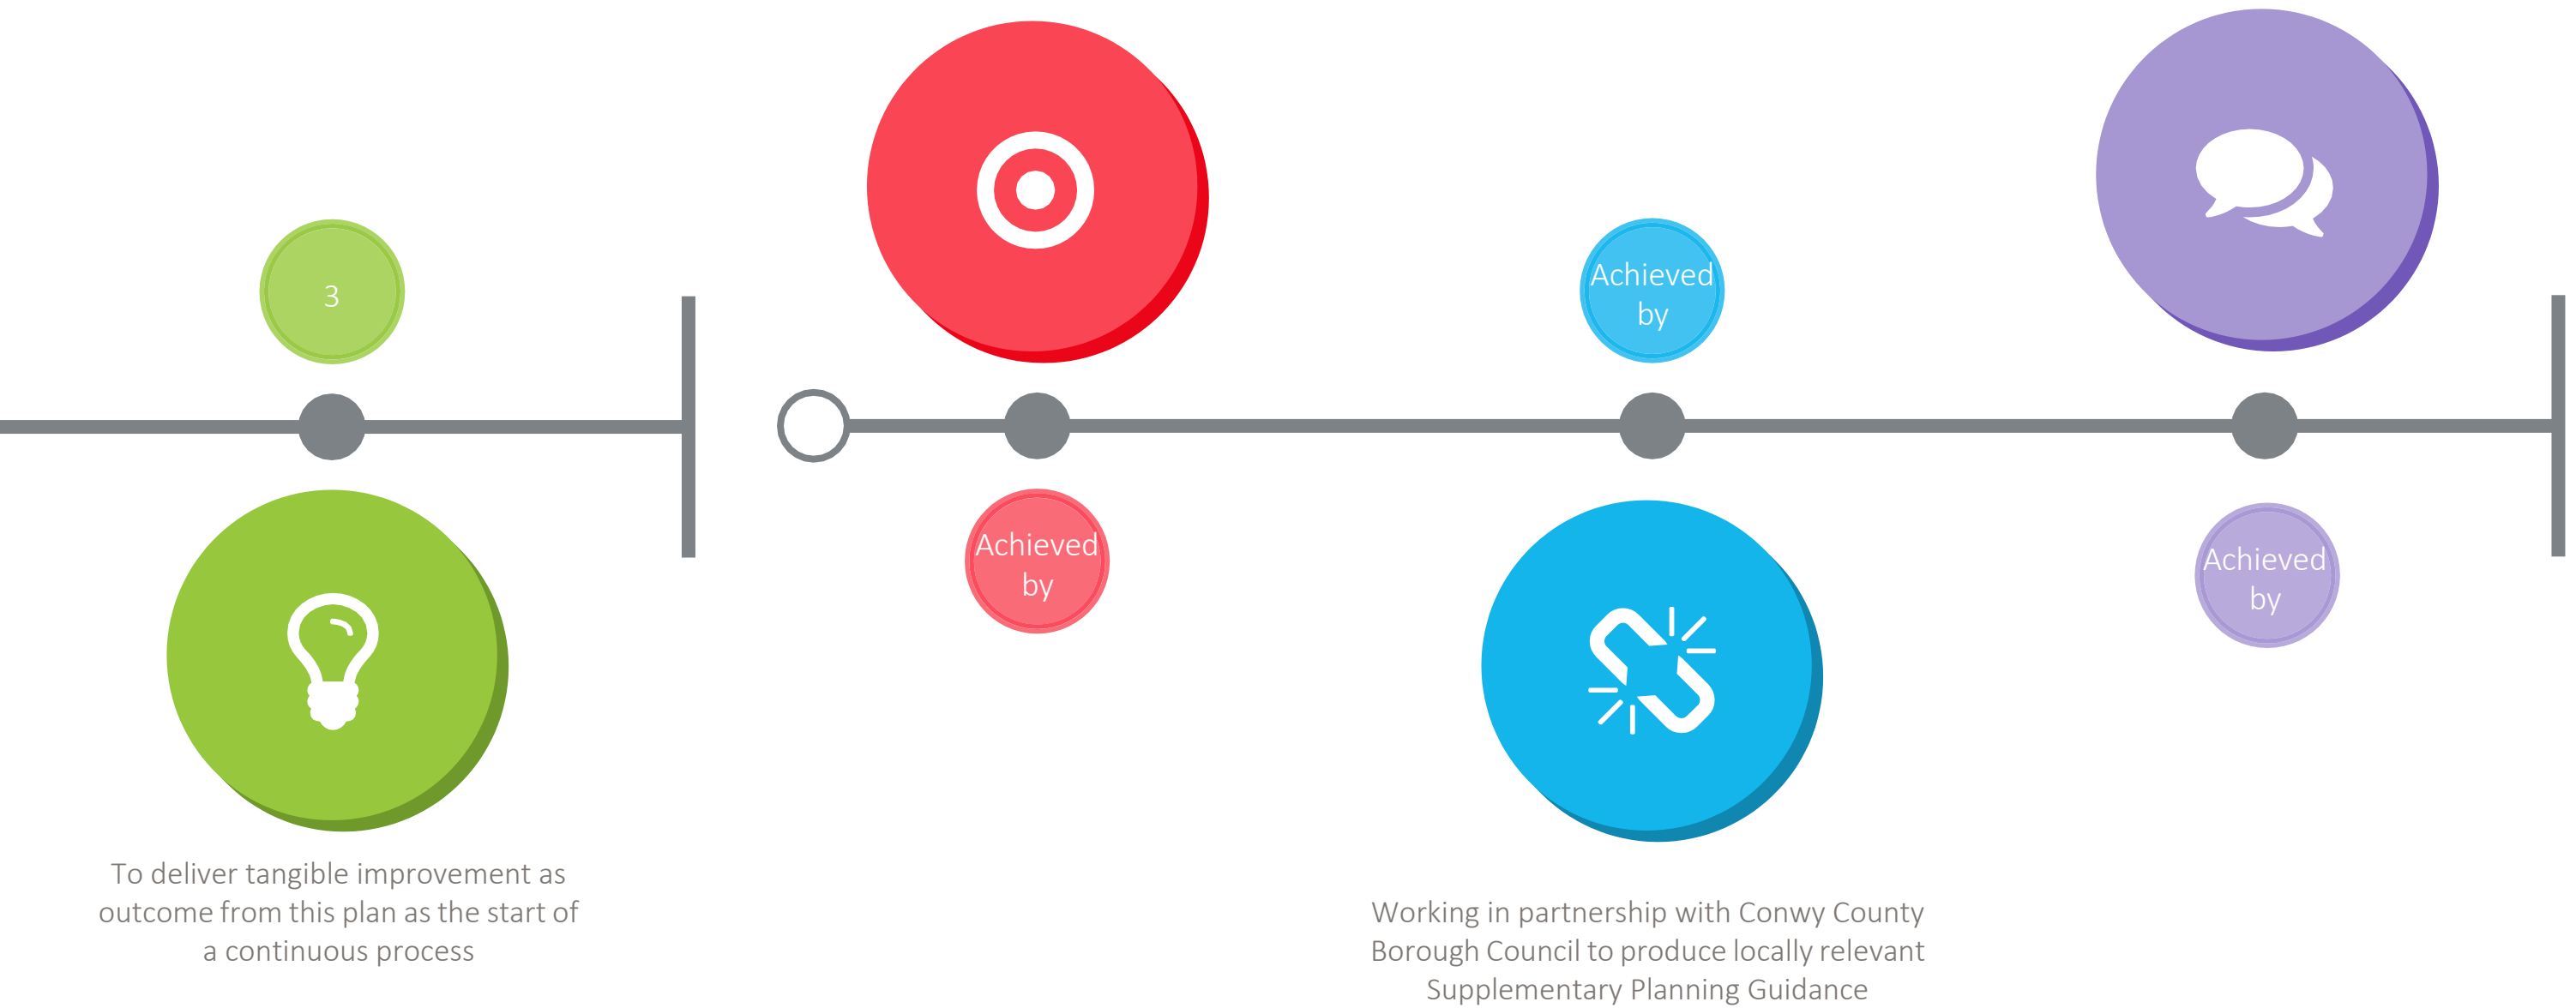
3

To deliver tangible improvement as outcome from this plan as the start of a continuous process

Achieved by

Achieved by

Working in partnership with Conwy County Borough Council to produce locally relevant Supplementary Planning Guidance

Achieved by